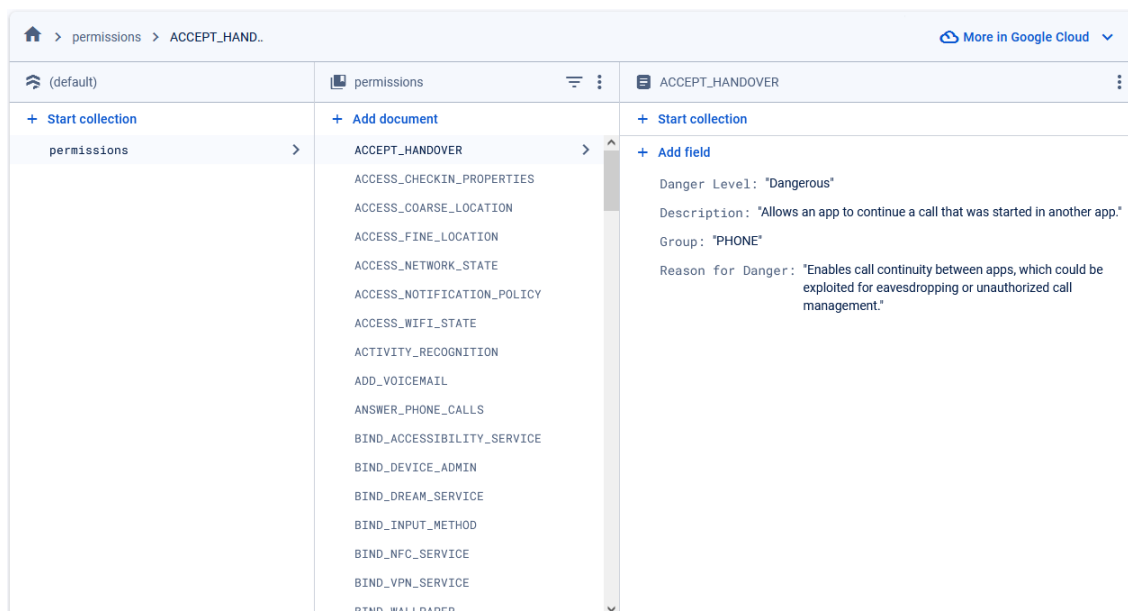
> permissions > ACCEPT_HAND..

More in Google Cloud

(default)

+ Start collection

permissions

permissions

+ Add document

ACCEPT_HANDOVER
ACCESS_CHECKIN_PROPERTIES
ACCESS_COARSE_LOCATION
ACCESS_FINE_LOCATION
ACCESS_NETWORK_STATE
ACCESS_NOTIFICATION_POLICY
ACCESS_WIFI_STATE
ACTIVITY_RECOGNITION
ADD_VOICEMAIL
ANSWER_PHONE_CALLS
BIND_ACCESSIBILITY_SERVICE
BIND_DEVICE_ADMIN
BIND_DREAM_SERVICE
BIND_INPUT_METHOD
BIND_NFC_SERVICE
BIND_VPN_SERVICE
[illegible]

ACCEPT_HANDOVER

+ Start collection

+ Add field

Danger Level: "Dangerous"

Description: "Allows an app to continue a call that was started in another app."

Group: "PHONE"

Reason for Danger: "Enables call continuity between apps, which could be exploited for eavesdropping or unauthorized call management."